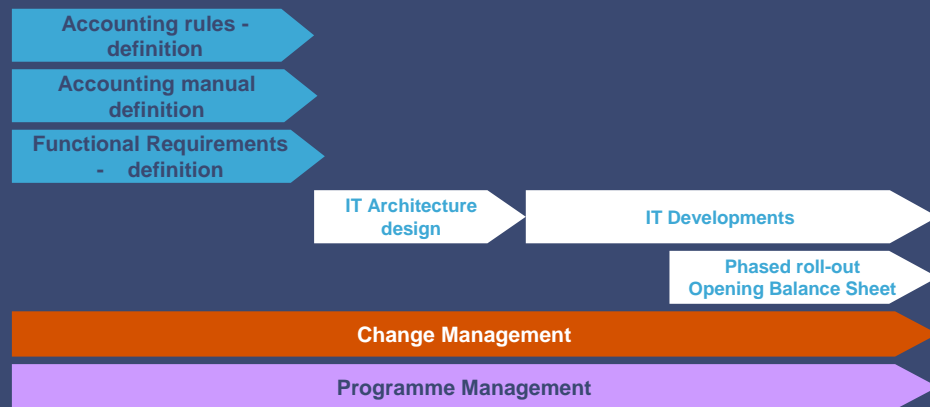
Accounting rules - definition

Accounting manual definition

Functional Requirements - definition

IT Architecture design

IT Developments

Phased roll-out Opening Balance Sheet

Change Management

Programme Management